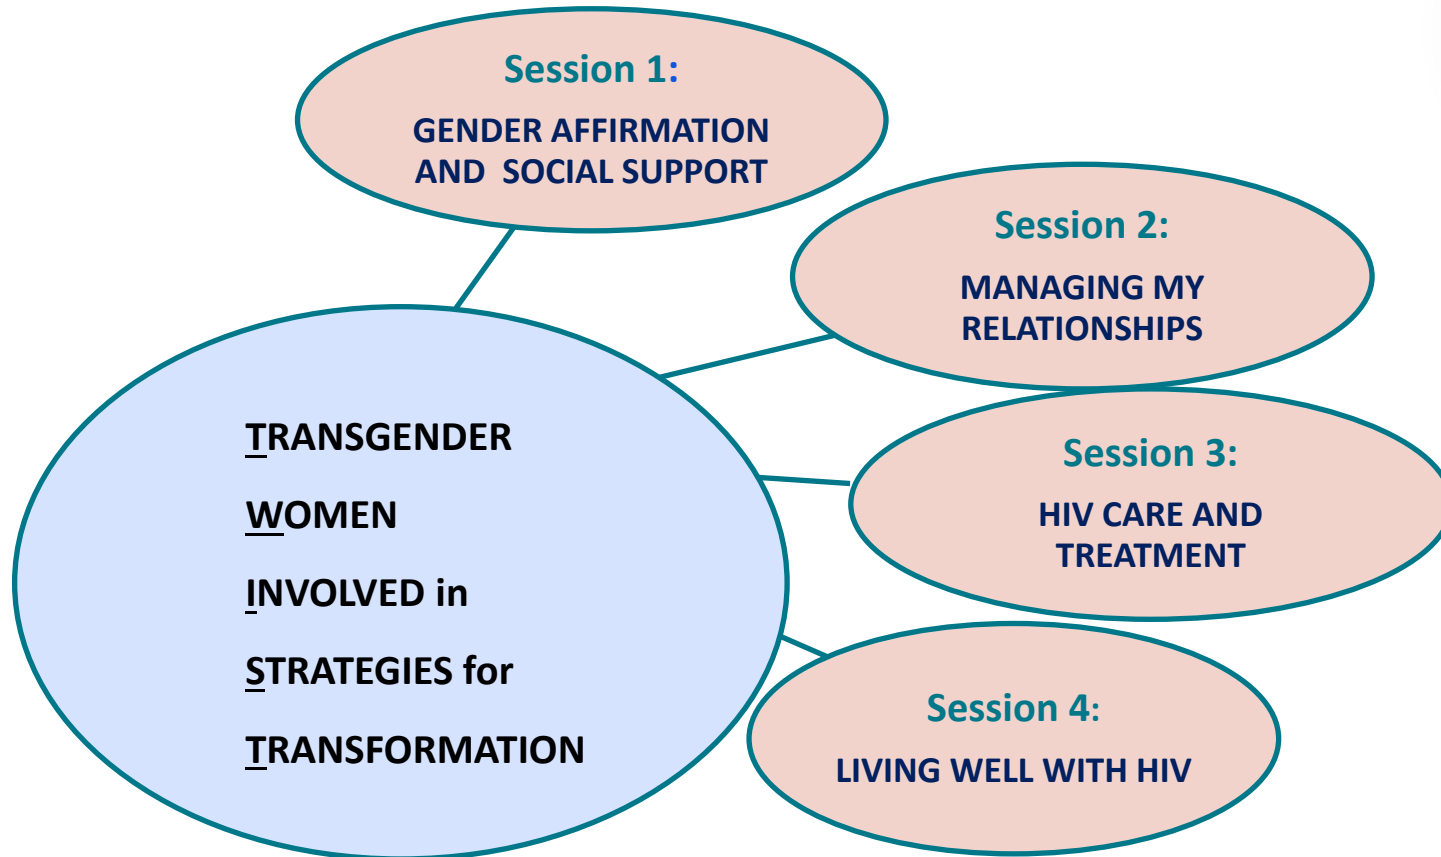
TRANSGENDER

WOMEN

INVOLVED in

STRATEGIES for

TRANSFORMATION

Session 1:

GENDER AFFIRMATION AND SOCIAL SUPPORT

Session 2:

MANAGING MY RELATIONSHIPS

Session 3:

HIV CARE AND TREATMENT

Session 4:

LIVING WELL WITH HIV